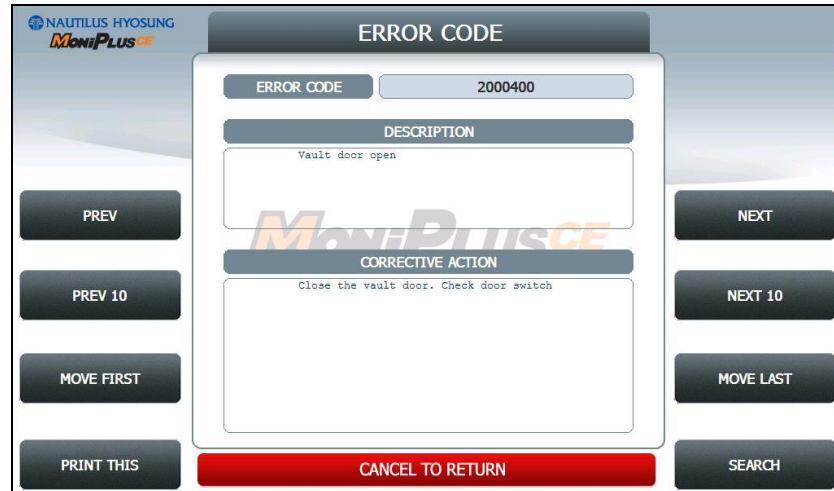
NAUTILUS HYOSUNG
MONIPLUSCE

ERROR CODE

ERROR CODE | 2000400

DESCRIPTION

Vault door open

MONIPLUSCE

CORRECTIVE ACTION

Close the vault door. Check door switch

PREV

PREV 10

MOVE FIRST

PRINT THIS

NEXT

NEXT 10

MOVE LAST

SEARCH

CANCEL TO RETURN